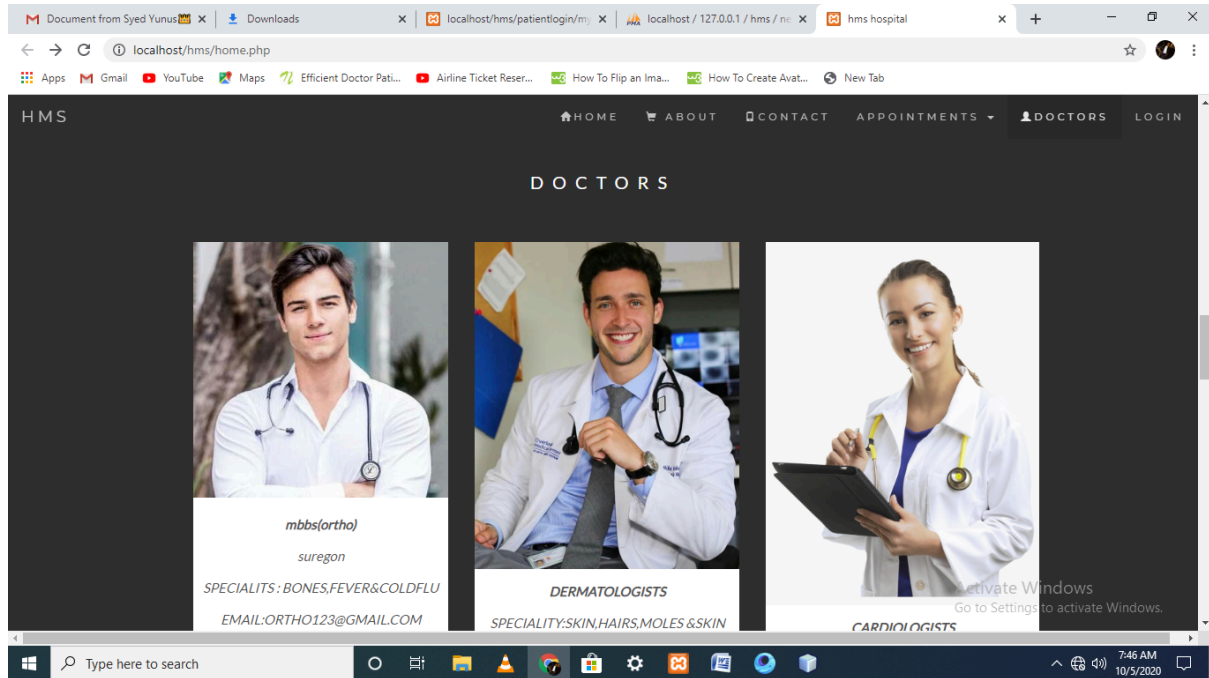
Document from Syed Yunus ×
Downloads ×
localhost/hms/patientlogin/m ×
localhost / 127.0.0.1 / hms / ne ×
hms hospital ×
+

localhost/hms/home.php

Apps Gmail YouTube Maps Efficient Doctor Pati... Airline Ticket Reser... How To Flip an Ima... How To Create Avat... New Tab

HMS

HOME ABOUT CONTACT APPOINTMENTS DOCTORS LOGIN

DOCTORS

mbbs(ortho)

suregon

SPECIALITS : BONES,FEVER&COLDFLU

EMAIL:ORTHO123@GMAIL.COM

DERMATOLOGISTS

SPECIALITY:SKIN,HAIRS,MOLES &SKIN

CARDIOLOGISTS

Activate Windows
Go to Settings to activate Windows.

Type here to search

7:46 AM
10/5/2020